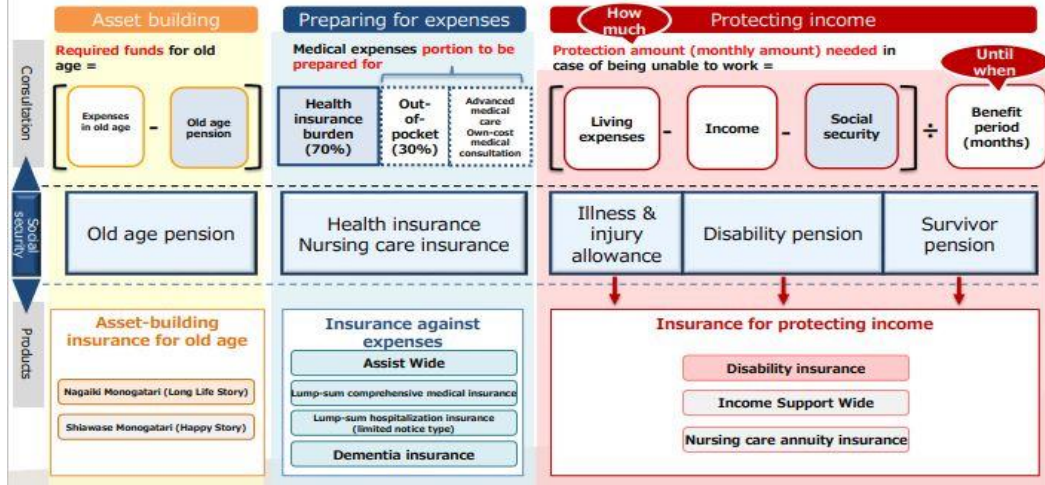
Asset building

Preparing for expenses

How much

Protecting income

Consultation

Required funds for old age =

Expenses in old age - Old age pension

Medical expenses portion to be prepared for

Health insurance burden (70%)

Out-of-pocket (30%)

Advanced medical care Own-cost medical consultation

Protection amount (monthly amount) needed in case of being unable to work =

Until when

Living expenses - Income - Social security ÷ Benefit period (months)

Social security

Old age pension

Health insurance Nursing care insurance

Illness & injury allowance

Disability pension

Survivor pension

Products

Asset-building insurance for old age

Nagaiki Monogatari (Long Life Story)

Shiawase Monogatari (Happy Story)

Insurance against expenses

Assist Wide

Lump-sum comprehensive medical insurance

Lump-sum hospitalization insurance (limited notice type)

Dementia insurance

Insurance for protecting income

Disability insurance

Income Support Wide

Nursing care annuity insurance